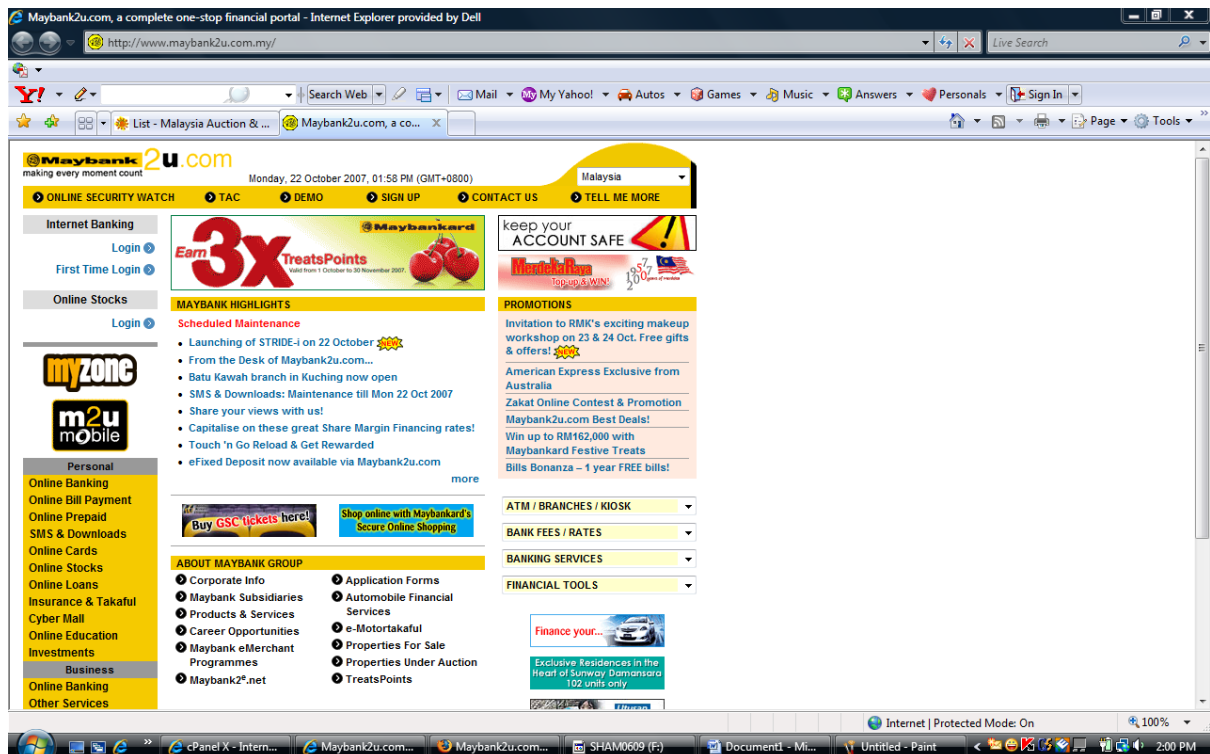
Maybank2u.com, a complete one-stop financial portal - Internet Explorer provided by Dell

http://www.maybank2u.com.my/

Live Search

Search Web
Mail
My Yahoo!
Autos
Games
Music
Answers
Personals
Sign In

List - Malaysia Auction & ...
Maybank2u.com, a co...

Page
Tools

Maybank2u.com
making every moment count

Monday, 22 October 2007, 01:58 PM (GMT+0800)

Malaysia

ONLINE SECURITY WATCH
TAC
DEMO
SIGN UP
CONTACT US
TELL ME MORE

Internet Banking
Login
First Time Login

Online Stocks
Login

myzone

m2u mobile

Personal
Online Banking
Online Bill Payment
Online Prepaid
SMS & Downloads
Online Cards
Online Stocks
Online Loans
Insurance & Takaful
Cyber Mall
Online Education
Investments

Business
Online Banking
Other Services

Maybankard
Earn 3X TreatsPoints
Valid from 1 October to 30 November 2007.

keep your ACCOUNT SAFE

MerdekaRaya
Top-up & WIN!
1957 2007

MAYBANK HIGHLIGHTS
Scheduled Maintenance
Launching of STRIDE-i on 22 October NEW
From the Desk of Maybank2u.com...
Batu Kawah branch in Kuching now open
SMS & Downloads: Maintenance till Mon 22 Oct 2007
Share your views with us!
Capitalise on these great Share Margin Financing rates!
Touch 'n Go Reload & Get Rewarded
eFixed Deposit now available via Maybank2u.com
more

PROMOTIONS
Invitation to RMK's exciting makeup workshop on 23 & 24 Oct. Free gifts & offers! NEW
American Express Exclusive from Australia
Zakat Online Contest & Promotion
Maybank2u.com Best Deals!
Win up to RM162,000 with Maybankard Festive Treats
Bills Bonanza – 1 year FREE bills!

Buy GSC tickets here!

Shop online with Maybankard's Secure Online Shopping

ATM / BRANCHES / KIOSK
BANK FEES / RATES
BANKING SERVICES
FINANCIAL TOOLS

ABOUT MAYBANK GROUP
Corporate Info
Maybank Subsidiaries
Products & Services
Career Opportunities
Maybank eMerchant Programmes
Maybank2$^e$.net

Application Forms
Automobile Financial Services
e-Motortakaful
Properties For Sale
Properties Under Auction
TreatsPoints

Finance your...

Exclusive Residences in the Heart of Sunway Damansara 102 units only

Internet | Protected Mode: On
100%

cPanel X - Intern...
Maybank2u.com...
Maybank2u.com...
SHAM0609 (F:)
Document1 - Mi...
Untitled - Paint
2:00 PM